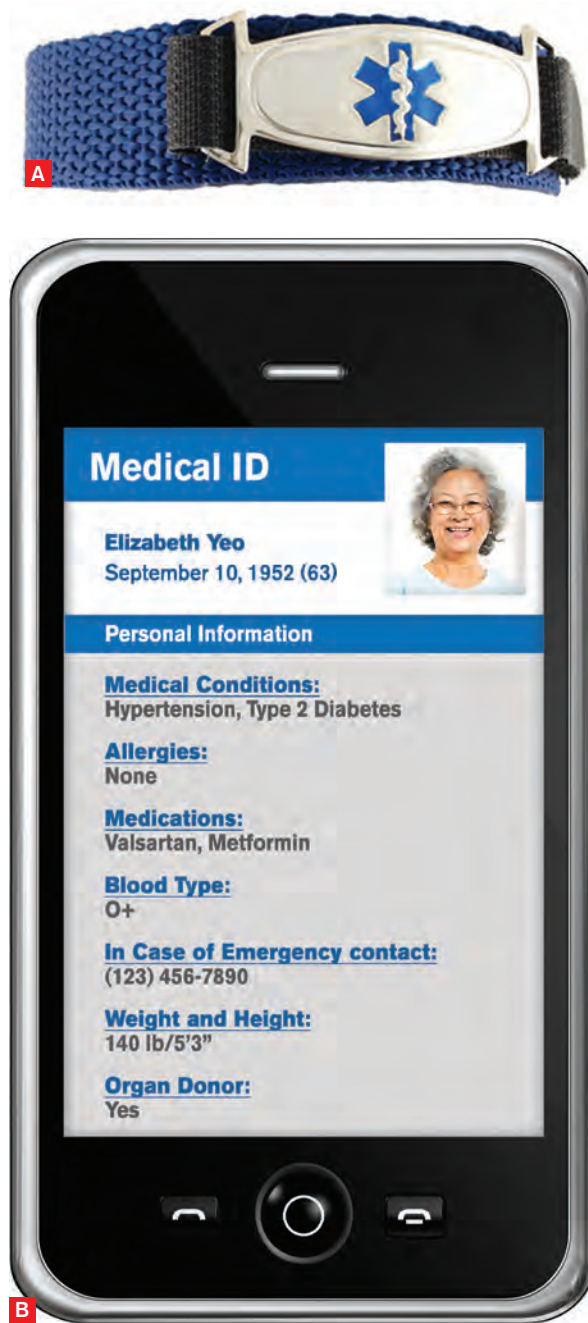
A

Medical ID

Elizabeth Yeo
September 10, 1952 (63)

Personal Information

Medical Conditions:
Hypertension, Type 2 Diabetes

Allergies:
None

Medications:
Valsartan, Metformin

Blood Type:
O+

In Case of Emergency contact:
(123) 456-7890

Weight and Height:
140 lb/5'3"

Organ Donor:
Yes

B